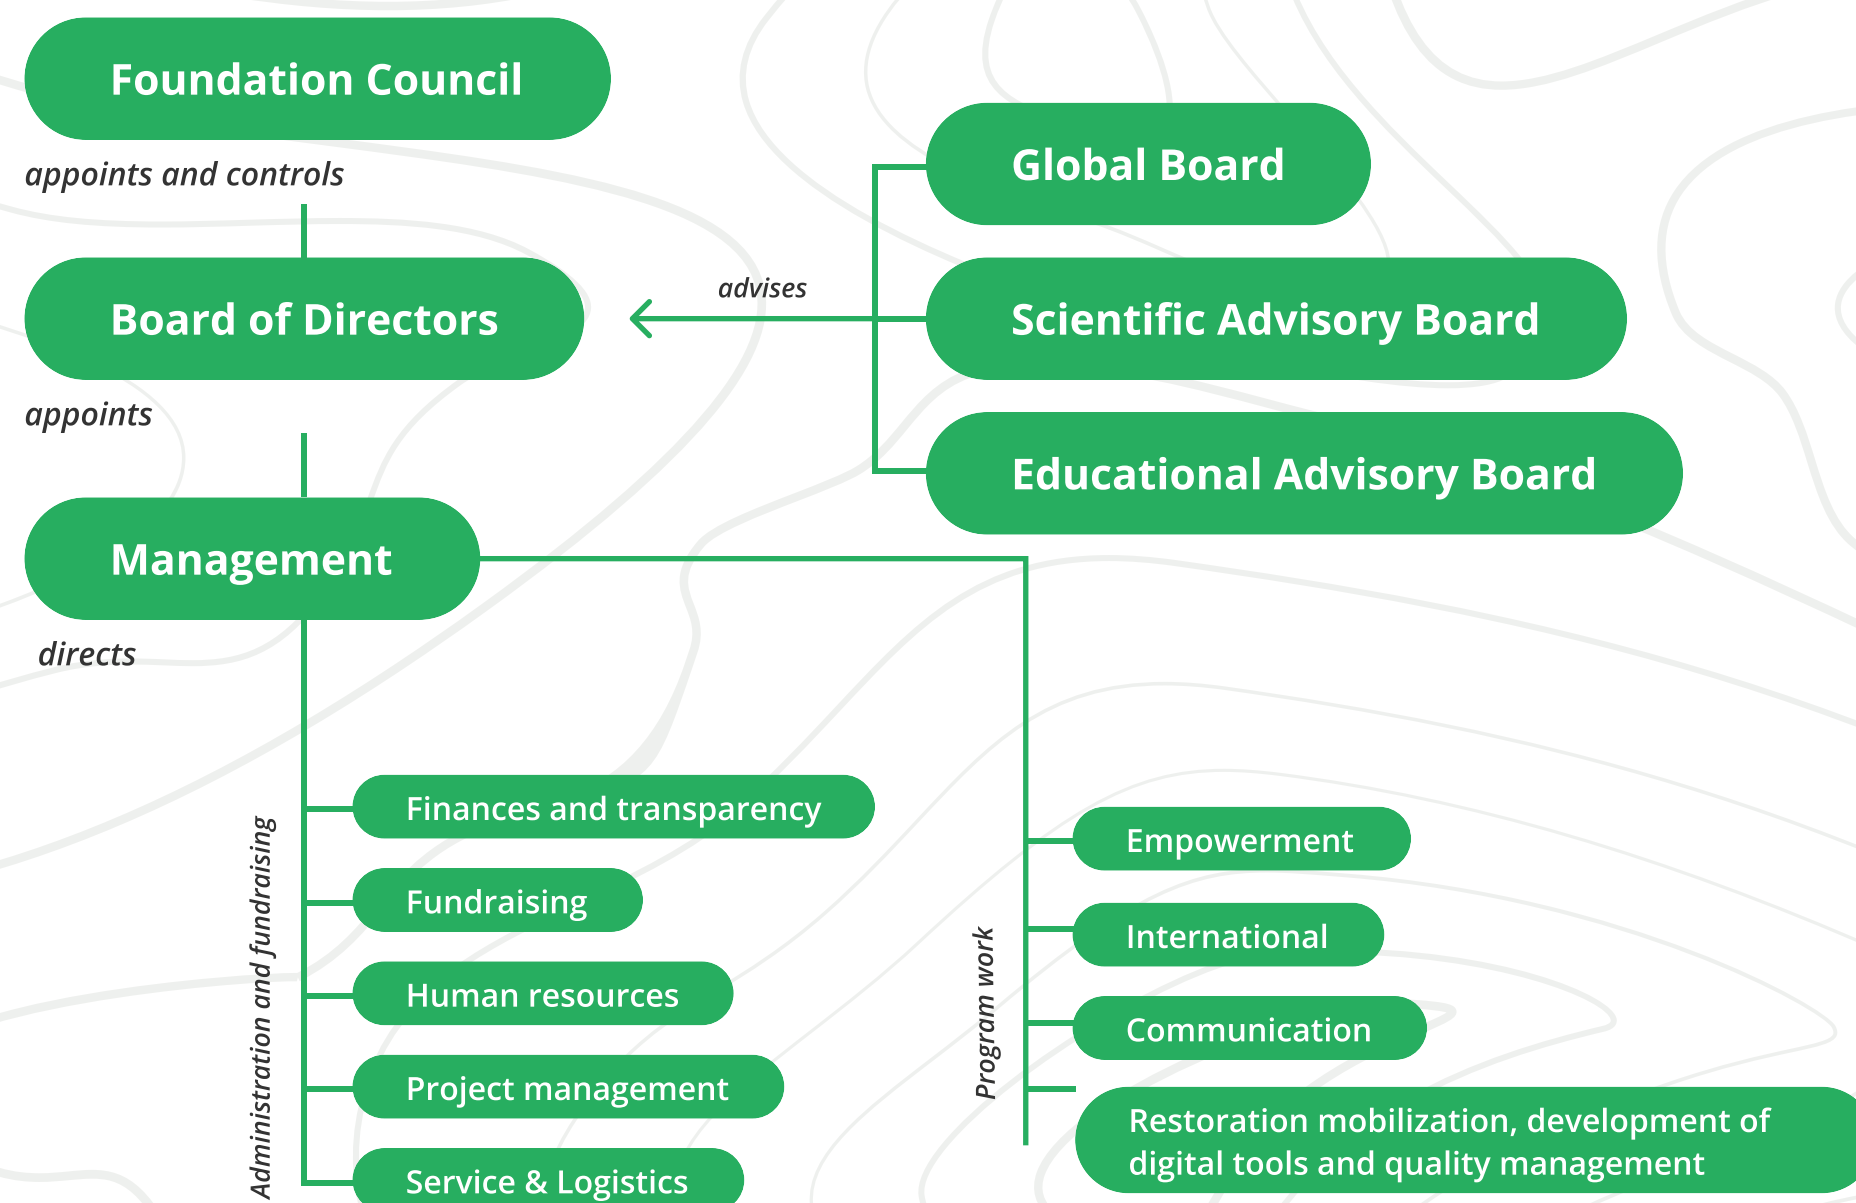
Foundation Council

appoints and controls

Board of Directors

appoints

Management

directs

Global Board

advises

Scientific Advisory Board

Educational Advisory Board

Administration and fundraising

Finances and transparency

Fundraising

Human resources

Project management

Service & Logistics

Program work

Empowerment

International

Communication

Restoration mobilization, development of digital tools and quality management